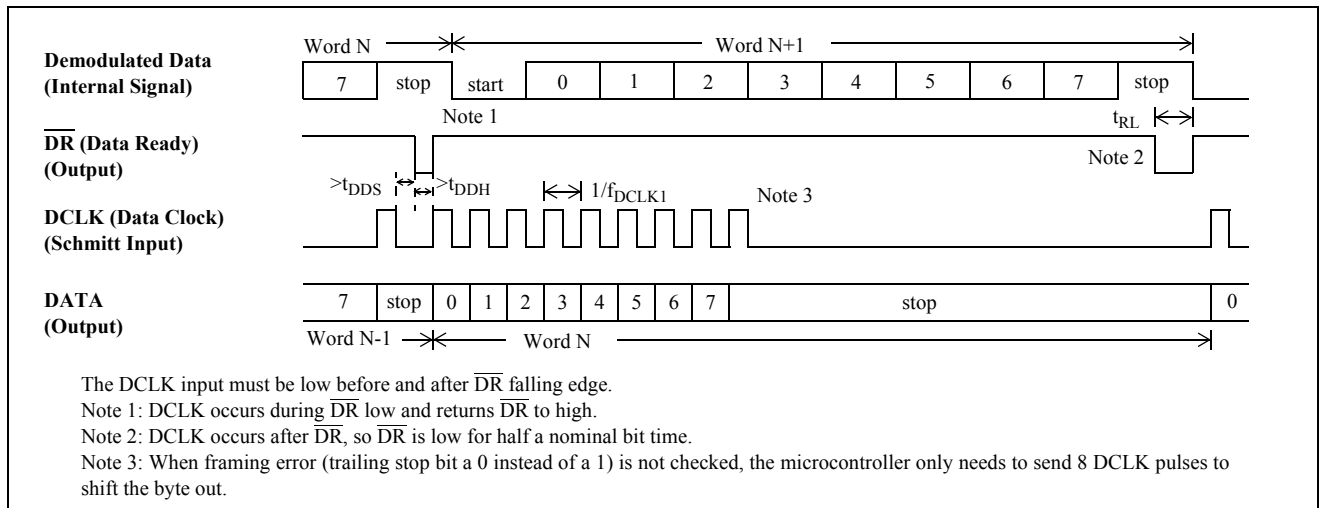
Demodulated Data (Internal Signal)

Word N
Word N+1

| 7 | stop | start | 0 | 1 | 2 | 3 | 4 | 5 | 6 | 7 | stop |
|---|---|---|---|---|---|---|---|---|---|---|---|

Note 1

$\overline{DR}$ (Data Ready) (Output)

$t_{RL}$

Note 2

$>t_{DDS}$ $>t_{DDH}$ $1/f_{DCLK1}$ Note 3

DCLK (Data Clock) (Schmitt Input)

DATA (Output)

| 7 | stop | 0 | 1 | 2 | 3 | 4 | 5 | 6 | 7 | stop | 0 |
|---|---|---|---|---|---|---|---|---|---|---|---|

Word N-1
Word N

The DCLK input must be low before and after $\overline{DR}$ falling edge.
Note 1: DCLK occurs during $\overline{DR}$ low and returns $\overline{DR}$ to high.
Note 2: DCLK occurs after $\overline{DR}$, so $\overline{DR}$ is low for half a nominal bit time.
Note 3: When framing error (trailing stop bit a 0 instead of a 1) is not checked, the microcontroller only needs to send 8 DCLK pulses to shift the byte out.